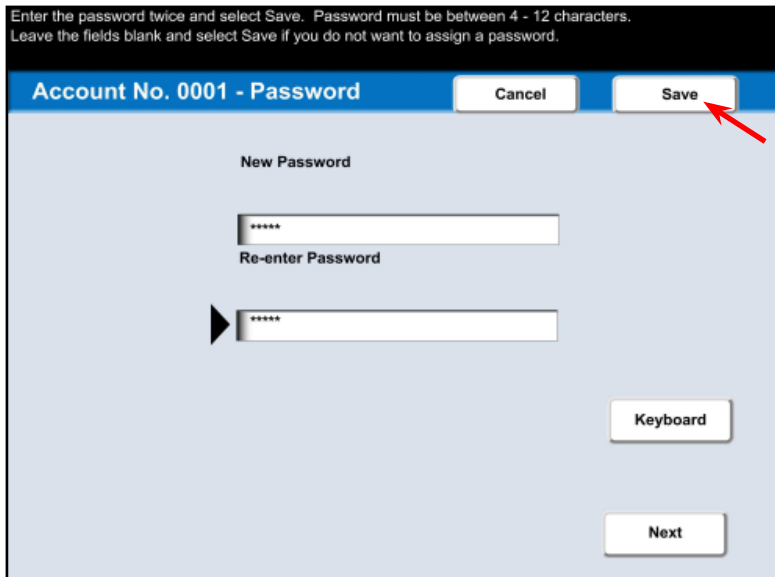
Enter the password twice and select Save. Password must be between 4 - 12 characters.
Leave the fields blank and select Save if you do not want to assign a password.

Account No. 0001 - Password

Cancel

Save

New Password

*****

Re-enter Password

*****

Keyboard

Next